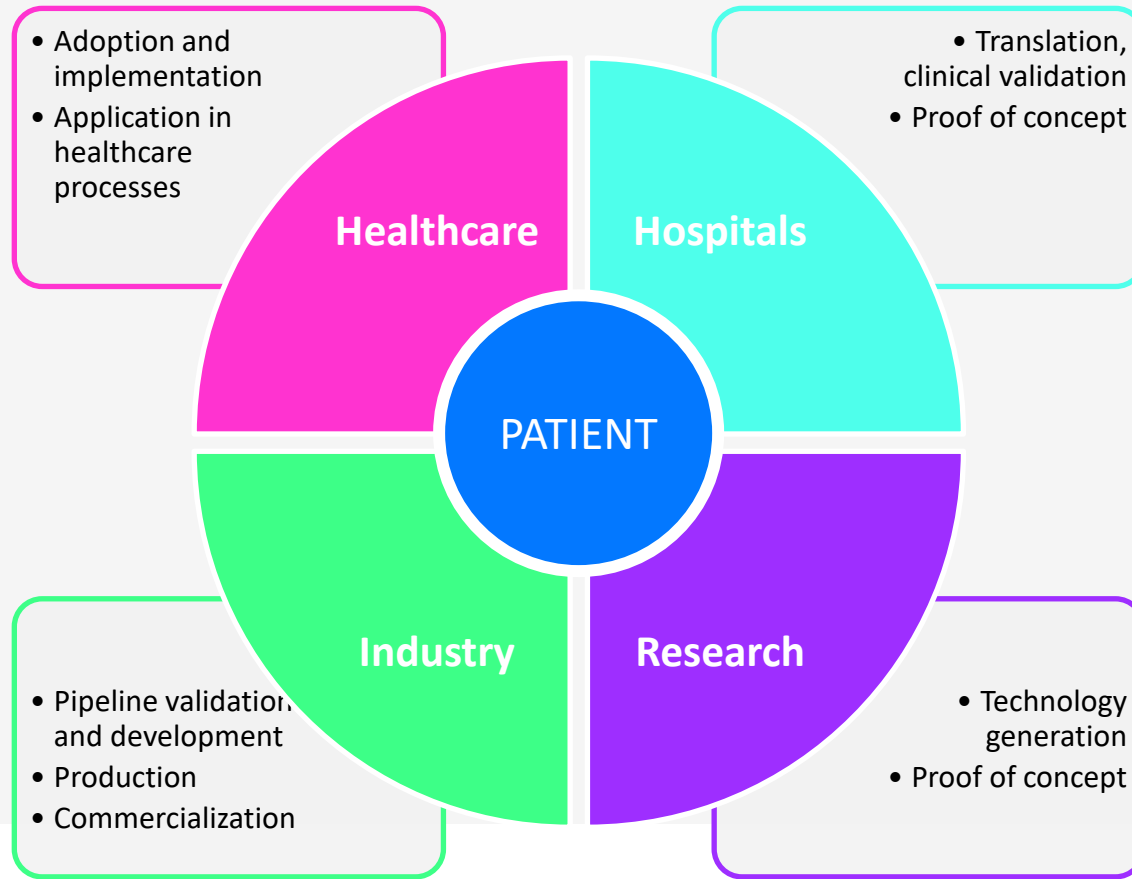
• Adoption and implementation
• Application in healthcare processes

• Translation, clinical validation
• Proof of concept

Healthcare

Hospitals

PATIENT

Industry

Research

• Pipeline validation and development
• Production
• Commercialization

• Technology generation
• Proof of concept